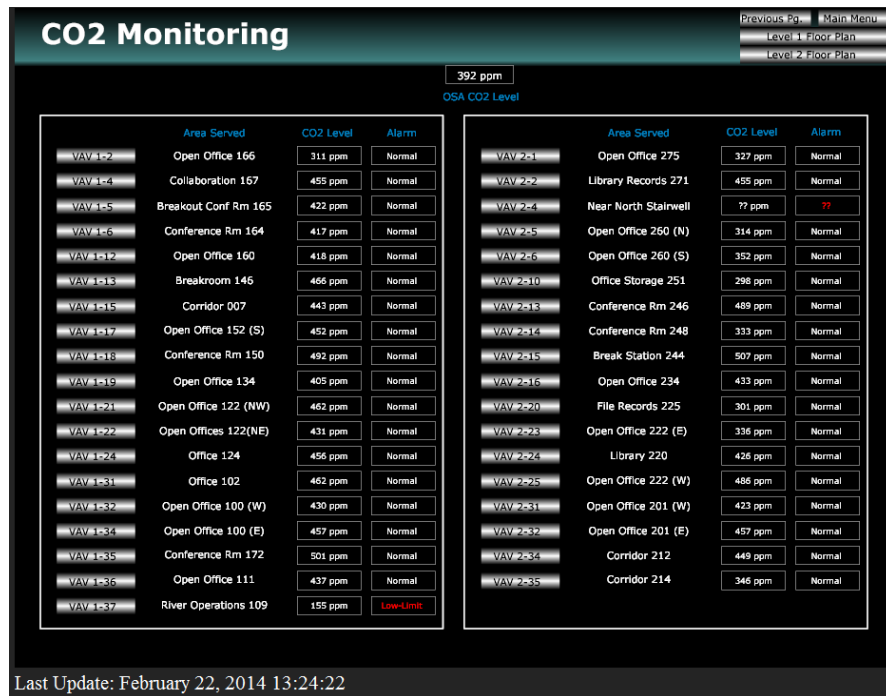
CO2 Monitoring

Previous Pg. | Main Menu
Level 1 Floor Plan
Level 2 Floor Plan

392 ppm
OSA CO2 Level

| | Area Served | CO2 Level | Alarm |
|---|---|---|---|
| VAV 1-2 | Open Office 166 | 311 ppm | Normal |
| VAV 1-4 | Collaboration 167 | 455 ppm | Normal |
| VAV 1-5 | Breakout Conf Rm 165 | 422 ppm | Normal |
| VAV 1-6 | Conference Rm 164 | 417 ppm | Normal |
| VAV 1-12 | Open Office 160 | 418 ppm | Normal |
| VAV 1-13 | Breakroom 146 | 466 ppm | Normal |
| VAV 1-15 | Corridor 007 | 443 ppm | Normal |
| VAV 1-17 | Open Office 152 (S) | 452 ppm | Normal |
| VAV 1-18 | Conference Rm 150 | 492 ppm | Normal |
| VAV 1-19 | Open Office 134 | 405 ppm | Normal |
| VAV 1-21 | Open Office 122 (NW) | 462 ppm | Normal |
| VAV 1-22 | Open Offices 122(NE) | 431 ppm | Normal |
| VAV 1-24 | Office 124 | 456 ppm | Normal |
| VAV 1-31 | Office 102 | 462 ppm | Normal |
| VAV 1-32 | Open Office 100 (W) | 430 ppm | Normal |
| VAV 1-34 | Open Office 100 (E) | 457 ppm | Normal |
| VAV 1-35 | Conference Rm 172 | 501 ppm | Normal |
| VAV 1-36 | Open Office 111 | 437 ppm | Normal |
| VAV 1-37 | River Operations 109 | 155 ppm | Low-Limit |

| | Area Served | CO2 Level | Alarm |
|---|---|---|---|
| VAV 2-1 | Open Office 275 | 327 ppm | Normal |
| VAV 2-2 | Library Records 271 | 455 ppm | Normal |
| VAV 2-4 | Near North Stairwell | ?? ppm | ?? |
| VAV 2-5 | Open Office 260 (N) | 314 ppm | Normal |
| VAV 2-6 | Open Office 260 (S) | 352 ppm | Normal |
| VAV 2-10 | Office Storage 251 | 298 ppm | Normal |
| VAV 2-13 | Conference Rm 246 | 489 ppm | Normal |
| VAV 2-14 | Conference Rm 248 | 333 ppm | Normal |
| VAV 2-15 | Break Station 244 | 507 ppm | Normal |
| VAV 2-16 | Open Office 234 | 433 ppm | Normal |
| VAV 2-20 | File Records 225 | 301 ppm | Normal |
| VAV 2-23 | Open Office 222 (E) | 336 ppm | Normal |
| VAV 2-24 | Library 220 | 426 ppm | Normal |
| VAV 2-25 | Open Office 222 (W) | 486 ppm | Normal |
| VAV 2-31 | Open Office 201 (W) | 423 ppm | Normal |
| VAV 2-32 | Open Office 201 (E) | 457 ppm | Normal |
| VAV 2-34 | Corridor 212 | 449 ppm | Normal |
| VAV 2-35 | Corridor 214 | 346 ppm | Normal |

Last Update: February 22, 2014 13:24:22